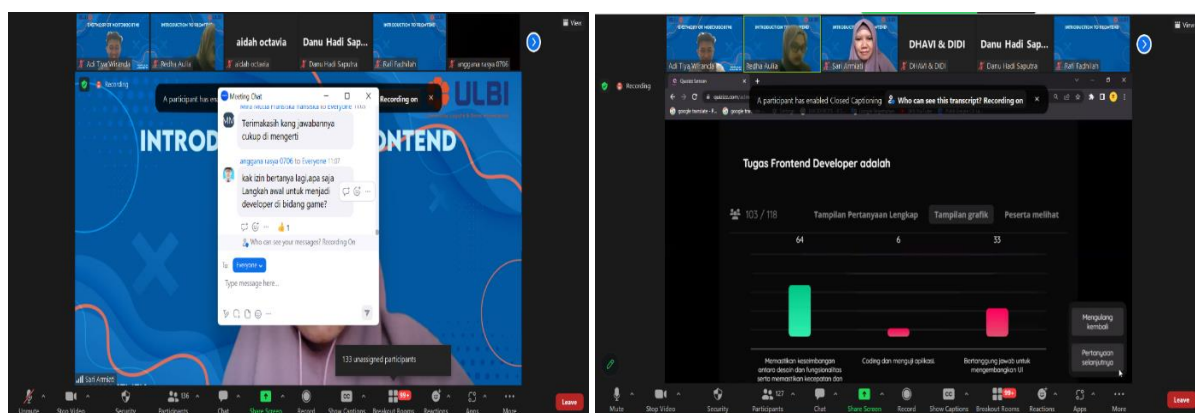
View

Adi Tiya Wiranda | Redha Aulia | aidah octavia | Danu Hadi Sapu... | Rafi Fadhilan | anggana rasya 0706

Recording

A participant has en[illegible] Recording on

ULBI

INTROD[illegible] ONTEND

Meeting Chat

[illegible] to Everyone

Terimakasih kang jawabannya cukup di mengerti

anggana rasya 0706 to Everyone 11:07

kak izin bertanya lagi,apa saja Langkah awal untuk menjadi developer di bidang game?

1

Who can see your messages? Recording On

To: Everyone

Type message here...

133 unassigned participants

Sari Armiati

Unmute | Stop Video | Security | Participants 136 | Chat | Share Screen | Record | Show Captions | Breakout Rooms | Reactions | Apps | More

Leave

View

Adi Tiya Wiranda | Redha Aulia | Sari Armiati | DHAVI & DIDI | Danu Hadi Sap... | Rafi Fadhilan

Recording

A participant has enabled Closed Captioning | Who can see this transcript? Recording on

Tugas Frontend Developer adalah

103 / 118 | Tampilan Pertanyaan Lengkap | Tampilan grafik | Peserta melihat

64 | 6 | 33

Memastikan keseimbangan antara desain dan fungsionalitas serta memastikan kecepatan dan

Coding dan menguji aplikasi

Bertanggung jawab untuk mengembangkan UI

Mengulang kembali

Pertanyaan selanjutnya

Mute | Stop Video | Security | Participants 127 | Chat | Share Screen | Record | Show Captions | Breakout Rooms | Reactions | Apps | More

Leave